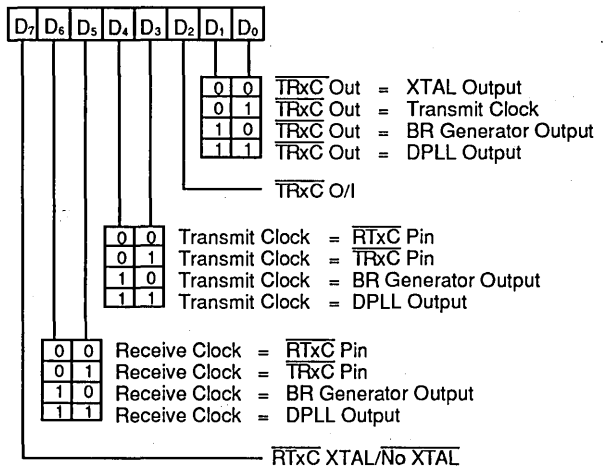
| $D_7$ | $D_6$ | $D_5$ | $D_4$ | $D_3$ | $D_2$ | $D_1$ | $D_0$ |
|---|---|---|---|---|---|---|---|

| | | | |
|---|---|---|---|
| 0 | 0 | $\overline{TRxC}$ Out | = XTAL Output |
| 0 | 1 | $\overline{TRxC}$ Out | = Transmit Clock |
| 1 | 0 | $\overline{TRxC}$ Out | = BR Generator Output |
| 1 | 1 | $\overline{TRxC}$ Out | = DPLL Output |

$\overline{TRxC}$ O/I

| | | | |
|---|---|---|---|
| 0 | 0 | Transmit Clock | = $\overline{RTxC}$ Pin |
| 0 | 1 | Transmit Clock | = $\overline{TRxC}$ Pin |
| 1 | 0 | Transmit Clock | = BR Generator Output |
| 1 | 1 | Transmit Clock | = DPLL Output |

| | | | |
|---|---|---|---|
| 0 | 0 | Receive Clock | = $\overline{RTxC}$ Pin |
| 0 | 1 | Receive Clock | = $\overline{TRxC}$ Pin |
| 1 | 0 | Receive Clock | = BR Generator Output |
| 1 | 1 | Receive Clock | = DPLL Output |

$\overline{RTxC}$ XTAL/$\overline{No\ XTAL}$